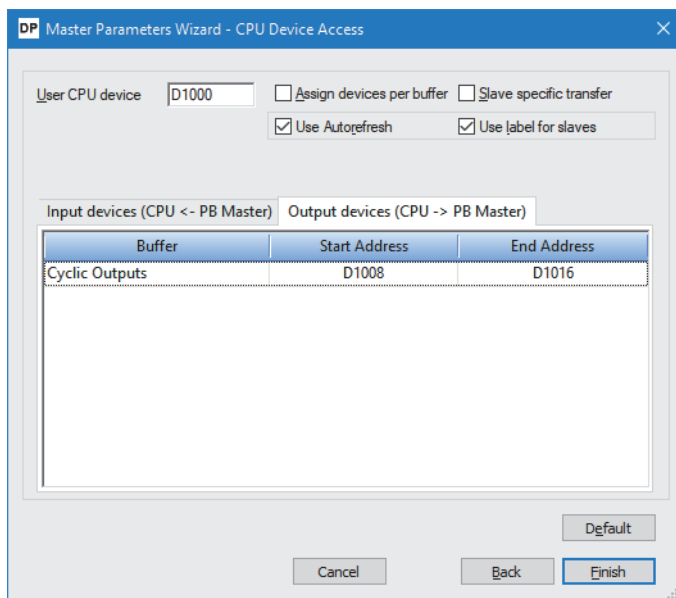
DP Master Parameters Wizard - CPU Device Access

User CPU device D1000

Assign devices per buffer

Slave specific transfer

Use Autorefresh

Use label for slaves

Input devices (CPU <- PB Master)

Output devices (CPU -> PB Master)

| Buffer | Start Address | End Address |
|---|---|---|
| Cyclic Outputs | D1008 | D1016 |

Default

Cancel

Back

Finish